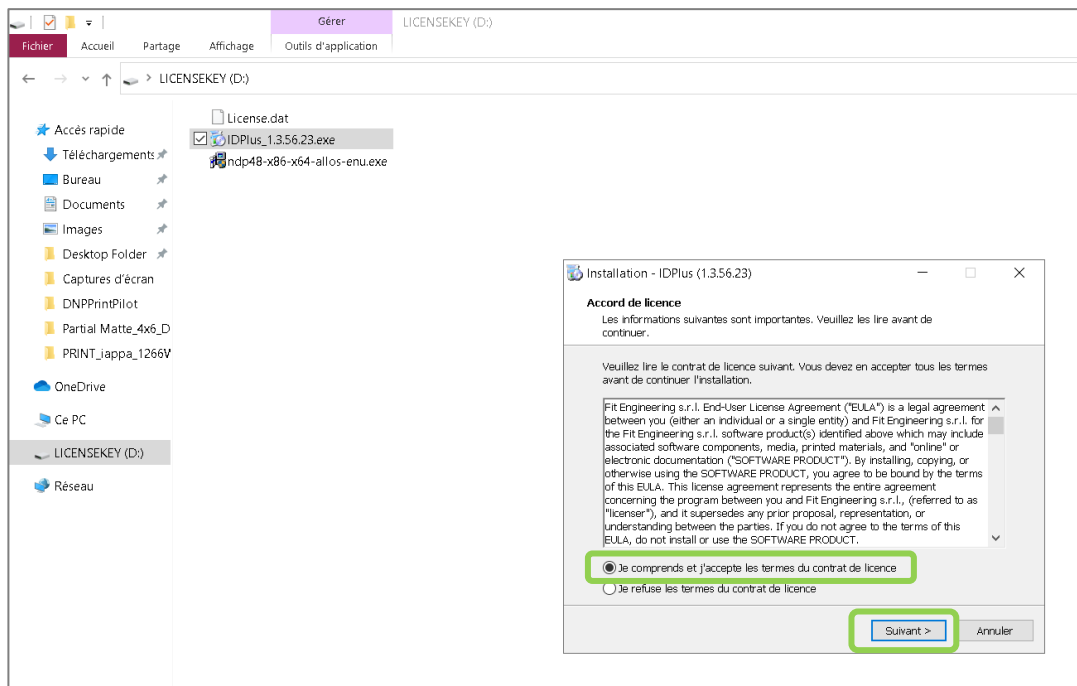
Gérer LICENSEKEY (D:)

Fichier Accueil Partage Affichage Outils d'application

LICENSEKEY (D:)

Accès rapide
Téléchargements
Bureau
Documents
Images
Desktop Folder
Captures d'écran
DNPPrintPilot
Partial Matte_4x6_D
PRINT_iappa_1266V
OneDrive
Ce PC
LICENSEKEY (D:)
Réseau

License.dat
IDPlus_1.3.56.23.exe
ndp48-x86-x64-allos-enu.exe

Installation - IDPlus (1.3.56.23)

Accord de licence
Les informations suivantes sont importantes. Veuillez les lire avant de continuer.

Veuillez lire le contrat de licence suivant. Vous devez en accepter tous les termes avant de continuer l'installation.

Fit Engineering s.r.l. End-User License Agreement ("EULA") is a legal agreement between you (either an individual or a single entity) and Fit Engineering s.r.l. for the Fit Engineering s.r.l. software product(s) identified above which may include associated software components, media, printed materials, and "online" or electronic documentation ("SOFTWARE PRODUCT"). By installing, copying, or otherwise using the SOFTWARE PRODUCT, you agree to be bound by the terms of this EULA. This license agreement represents the entire agreement concerning the program between you and Fit Engineering s.r.l., (referred to as "licenser"), and it supersedes any prior proposal, representation, or understanding between the parties. If you do not agree to the terms of this EULA, do not install or use the SOFTWARE PRODUCT.

Je comprends et j'accepte les termes du contrat de licence
Je refuse les termes du contrat de licence

Suivant > Annuler